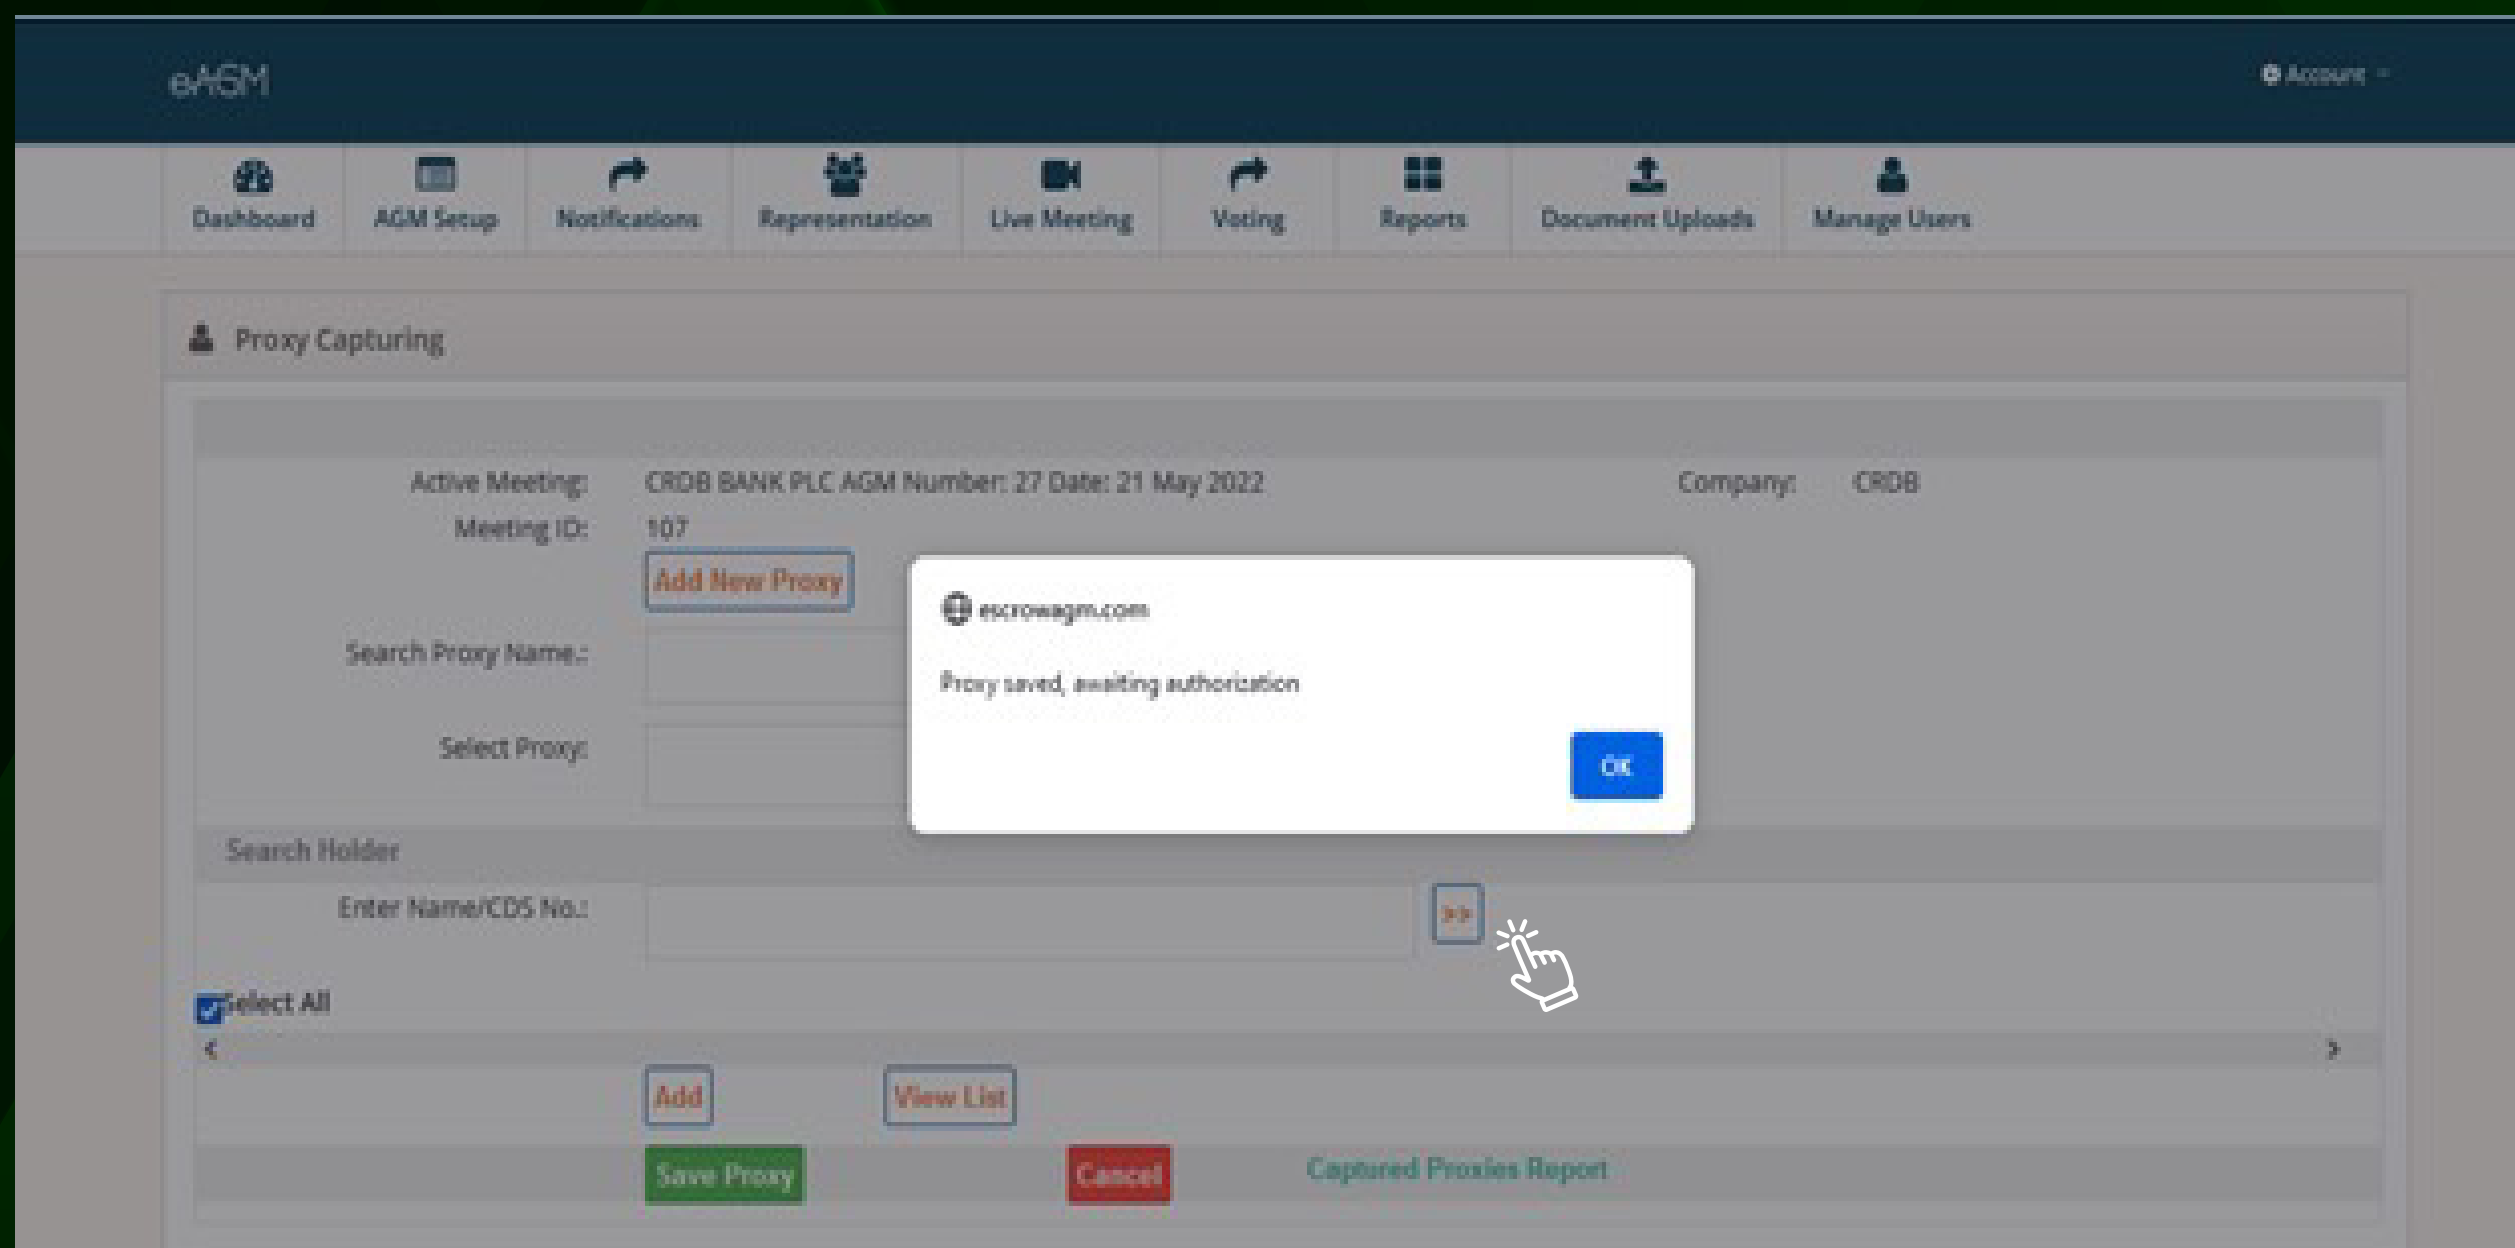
eAGM

Account

Dashboard AGM Setup Notifications Representation Live Meeting Voting Reports Document Uploads Manage Users

Proxy Capturing

Active Meeting: CRDB BANK PLC AGM Number: 27 Date: 21 May 2022

Company: CRDB

Meeting ID: 107

Add New Proxy

Search Proxy Name.:

Select Proxy:

escrowagm.com

Proxy saved, awaiting authorization

OK

Search Holder

Enter Name/CDS No.:

>>

Select All

Add

View List

Save Proxy

Cancel

Captured Proxies Report